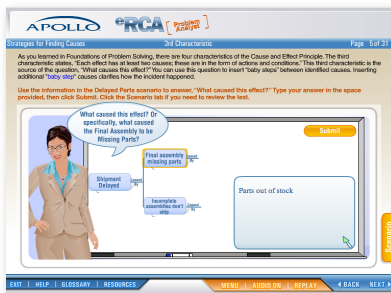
APOLLO eRCA Problem Analysis

Strategies for Finding Causes | 3rd Characteristic | Page 5 of 31

As you learned in Foundations of Problem Solving, there are four characteristics of the Cause and Effect Principle. The third characteristic states, "Each effect has at least two causes; these are in the form of actions and conditions." This third characteristic is the source of the question, "What causes this effect?" You can use this question to insert "baby steps" between identified causes. Inserting additional "baby step" causes clarifies how the incident happened.

Use the information in the Delayed Parts scenario to answer, "What caused this effect?" Type your answer in the space provided, then click Submit. Click the Scenario tab if you need to review the text.

What caused this effect? Or specifically, what caused the Final Assembly to be Missing Parts?

Submit

Shipment Delayed

Final assembly missing parts

Incomplete assemblies don't ship

Parts out of stock

Scenario

EXIT | HELP | GLOSSARY | RESOURCES | MENU | AUDIO ON | REPLAY | BACK | NEXT